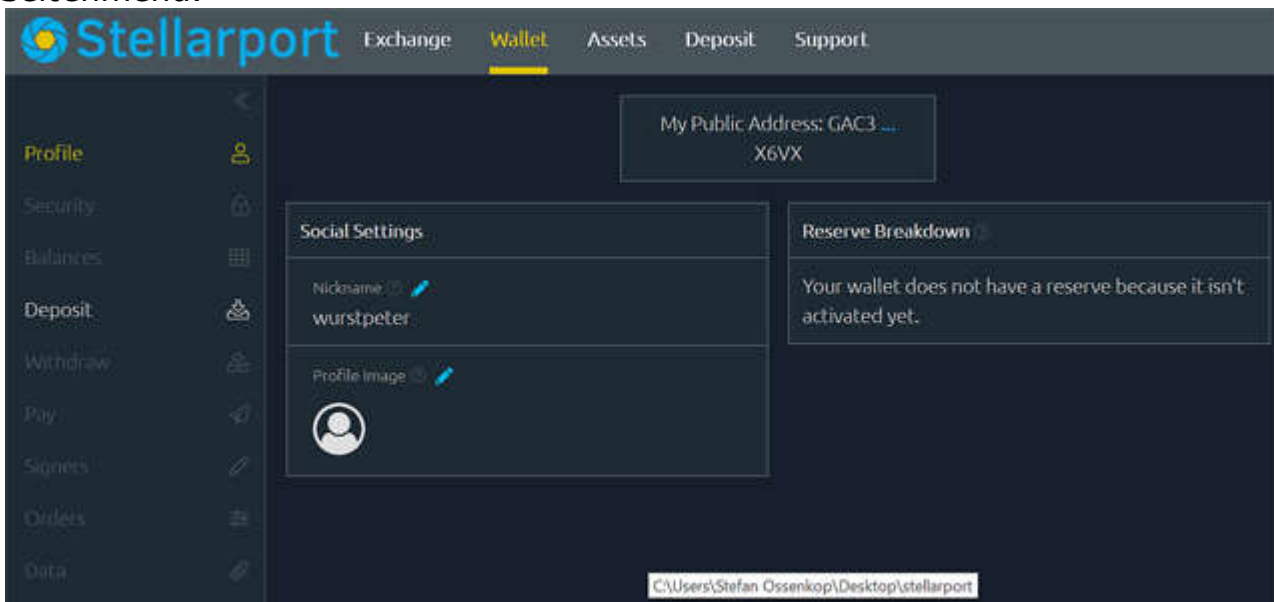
Stellarport Exchange Wallet Assets Deposit Support

Profile
Security
Balances
Deposit
Withdraw
Pay
Signers
Orders
Data

My Public Address: GAC3 ... X6VX

Social Settings

Nickname
wurstpeter

Profile Image

Reserve Breakdown

Your wallet does not have a reserve because it isn't activated yet.

C:\Users\Stefan Ossenkop\Desktop\stellarport